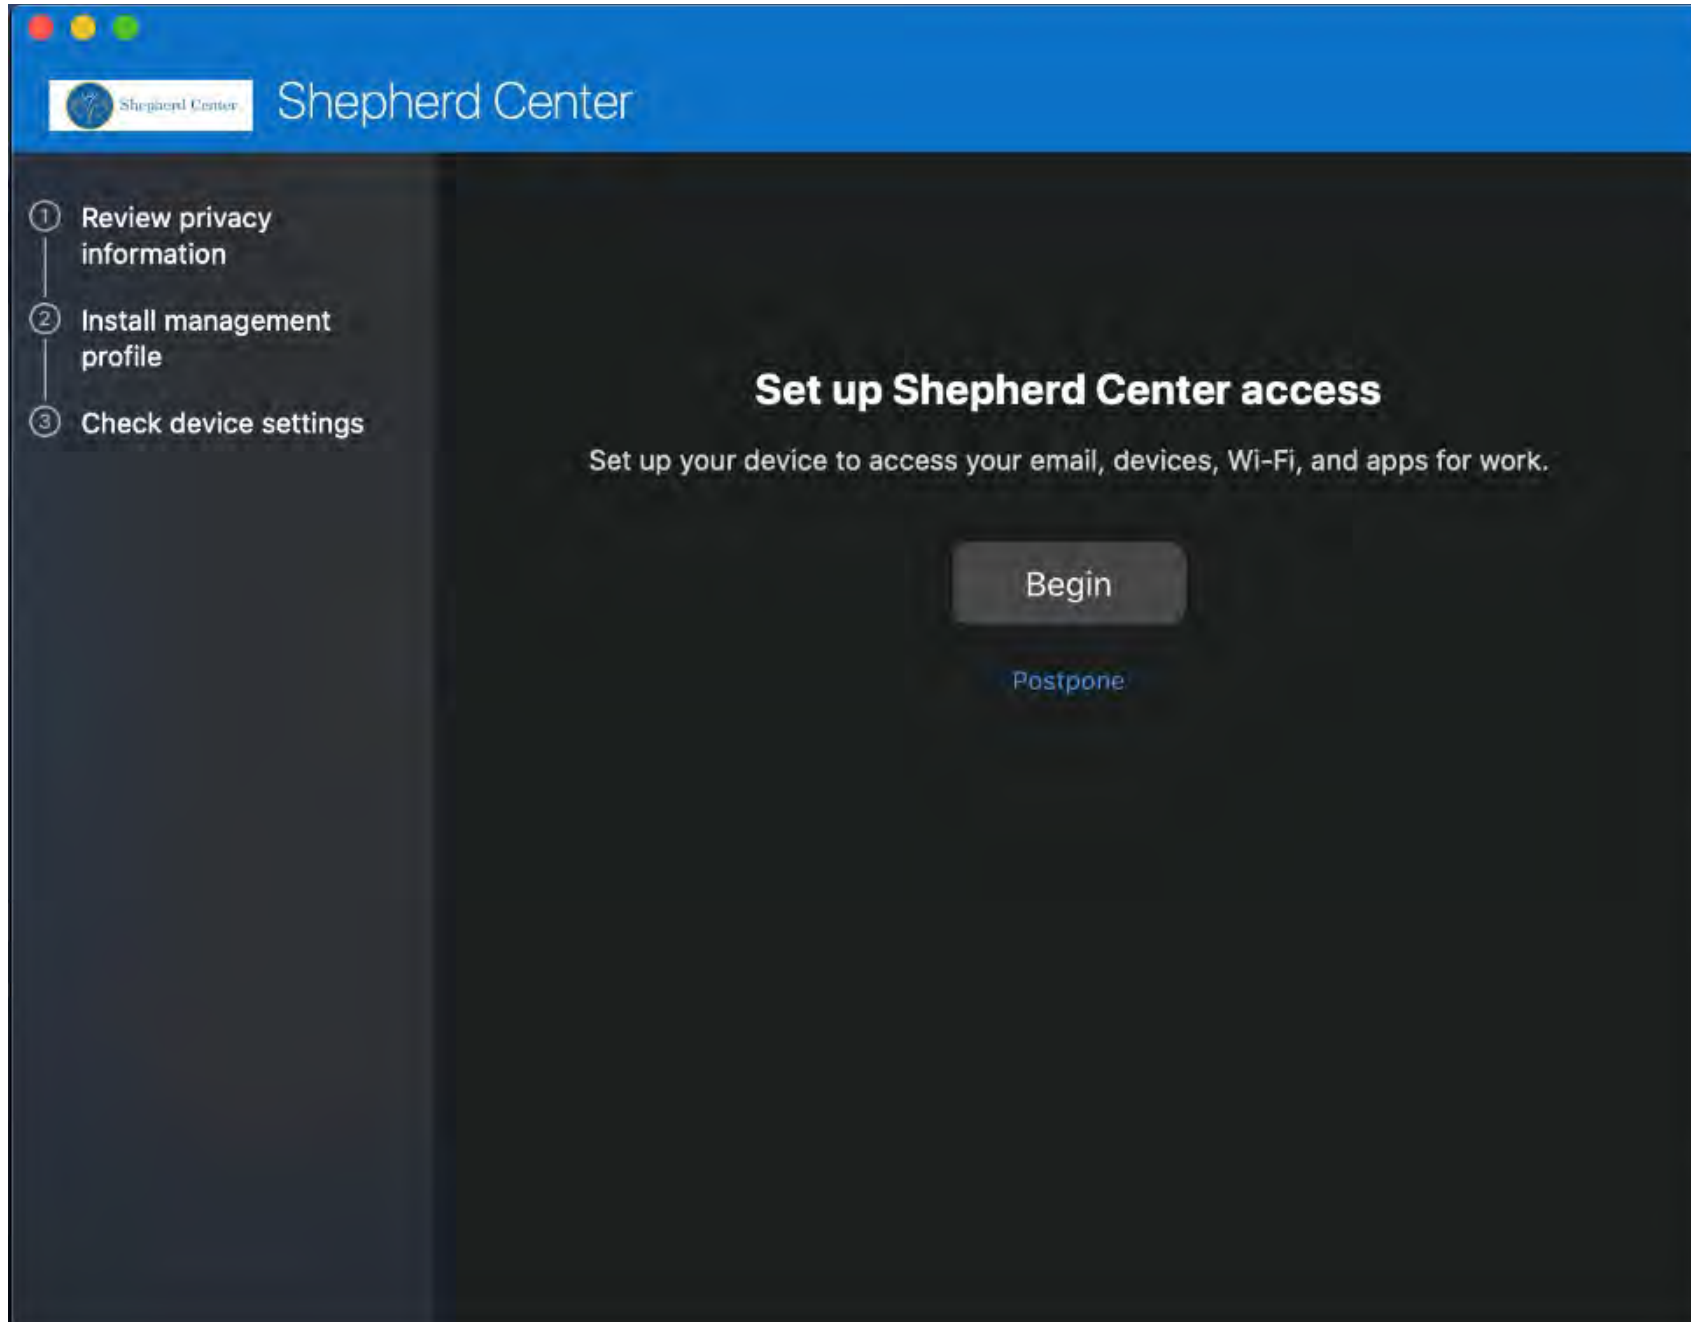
Shepherd Center

Shepherd Center

1 Review privacy information

2 Install management profile

3 Check device settings

Set up Shepherd Center access

Set up your device to access your email, devices, Wi-Fi, and apps for work.

Begin

Postpone